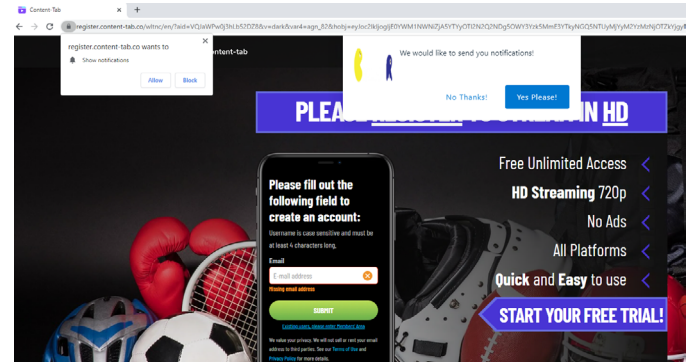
Content Tab

register.content-tab.co/wtnc/en/?sid=VQJaWPw0j3hLb5ZDZ8&v=dark&var4=agn_62&hobj=eyJoc2lkIjoiIjF0YWM1NWNiZjA5YTYyOTI2N2Q2NDg5OWY3Yzk5MmE3YTkyNGQ5NTUyMjYyM2YzMzNjOTZkYjgyN

register.content-tab.co wants to

Show notifications

Allow

Block

ontent-tab

We would like to send you notifications!

No Thanks!

Yes Please!

PLEA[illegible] IN HD

Please fill out the following field to create an account:

Username is case sensitive and must be at least 4 characters long.

Email

E-mail address

Missing email address

SUBMIT

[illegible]

We value your privacy. We will not sell or rent your email address to third parties. See our Terms of Use and Privacy Policy for more details.

Free Unlimited Access

HD Streaming 720p

No Ads

All Platforms

Quick and Easy to use

START YOUR FREE TRIAL!